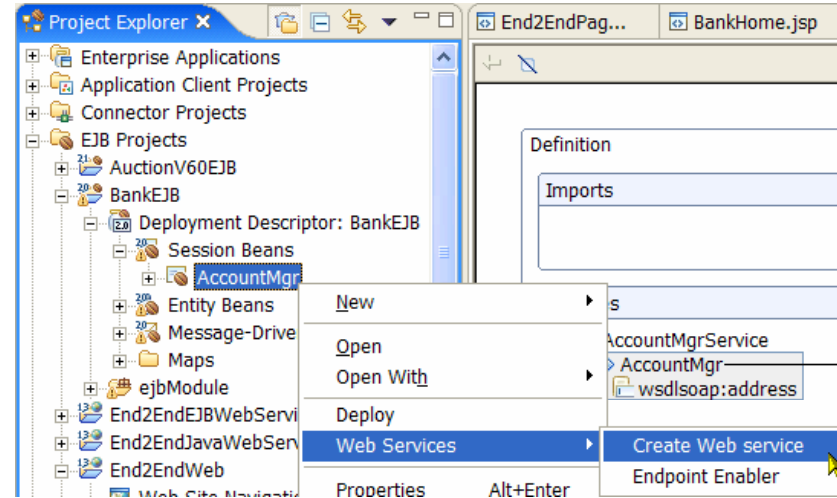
Project Explorer ✕
End2EndPag...
BankHome.jsp
Enterprise Applications
Application Client Projects
Connector Projects
EJB Projects
AuctionV60EJB
BankEJB
Deployment Descriptor: BankEJB
Session Beans
AccountMgr
Entity Beans
Message-Drive
Maps
ejbModule
End2EndEJBWebServi
End2EndJavaWebServ
End2EndWeb
Web Site Navigatio
Definition
Imports
s
AccountMgrService
AccountMgr
wsdlsoap:address
New
Open
Open With
Deploy
Web Services
Properties Alt+Enter
Create Web service
Endpoint Enabler